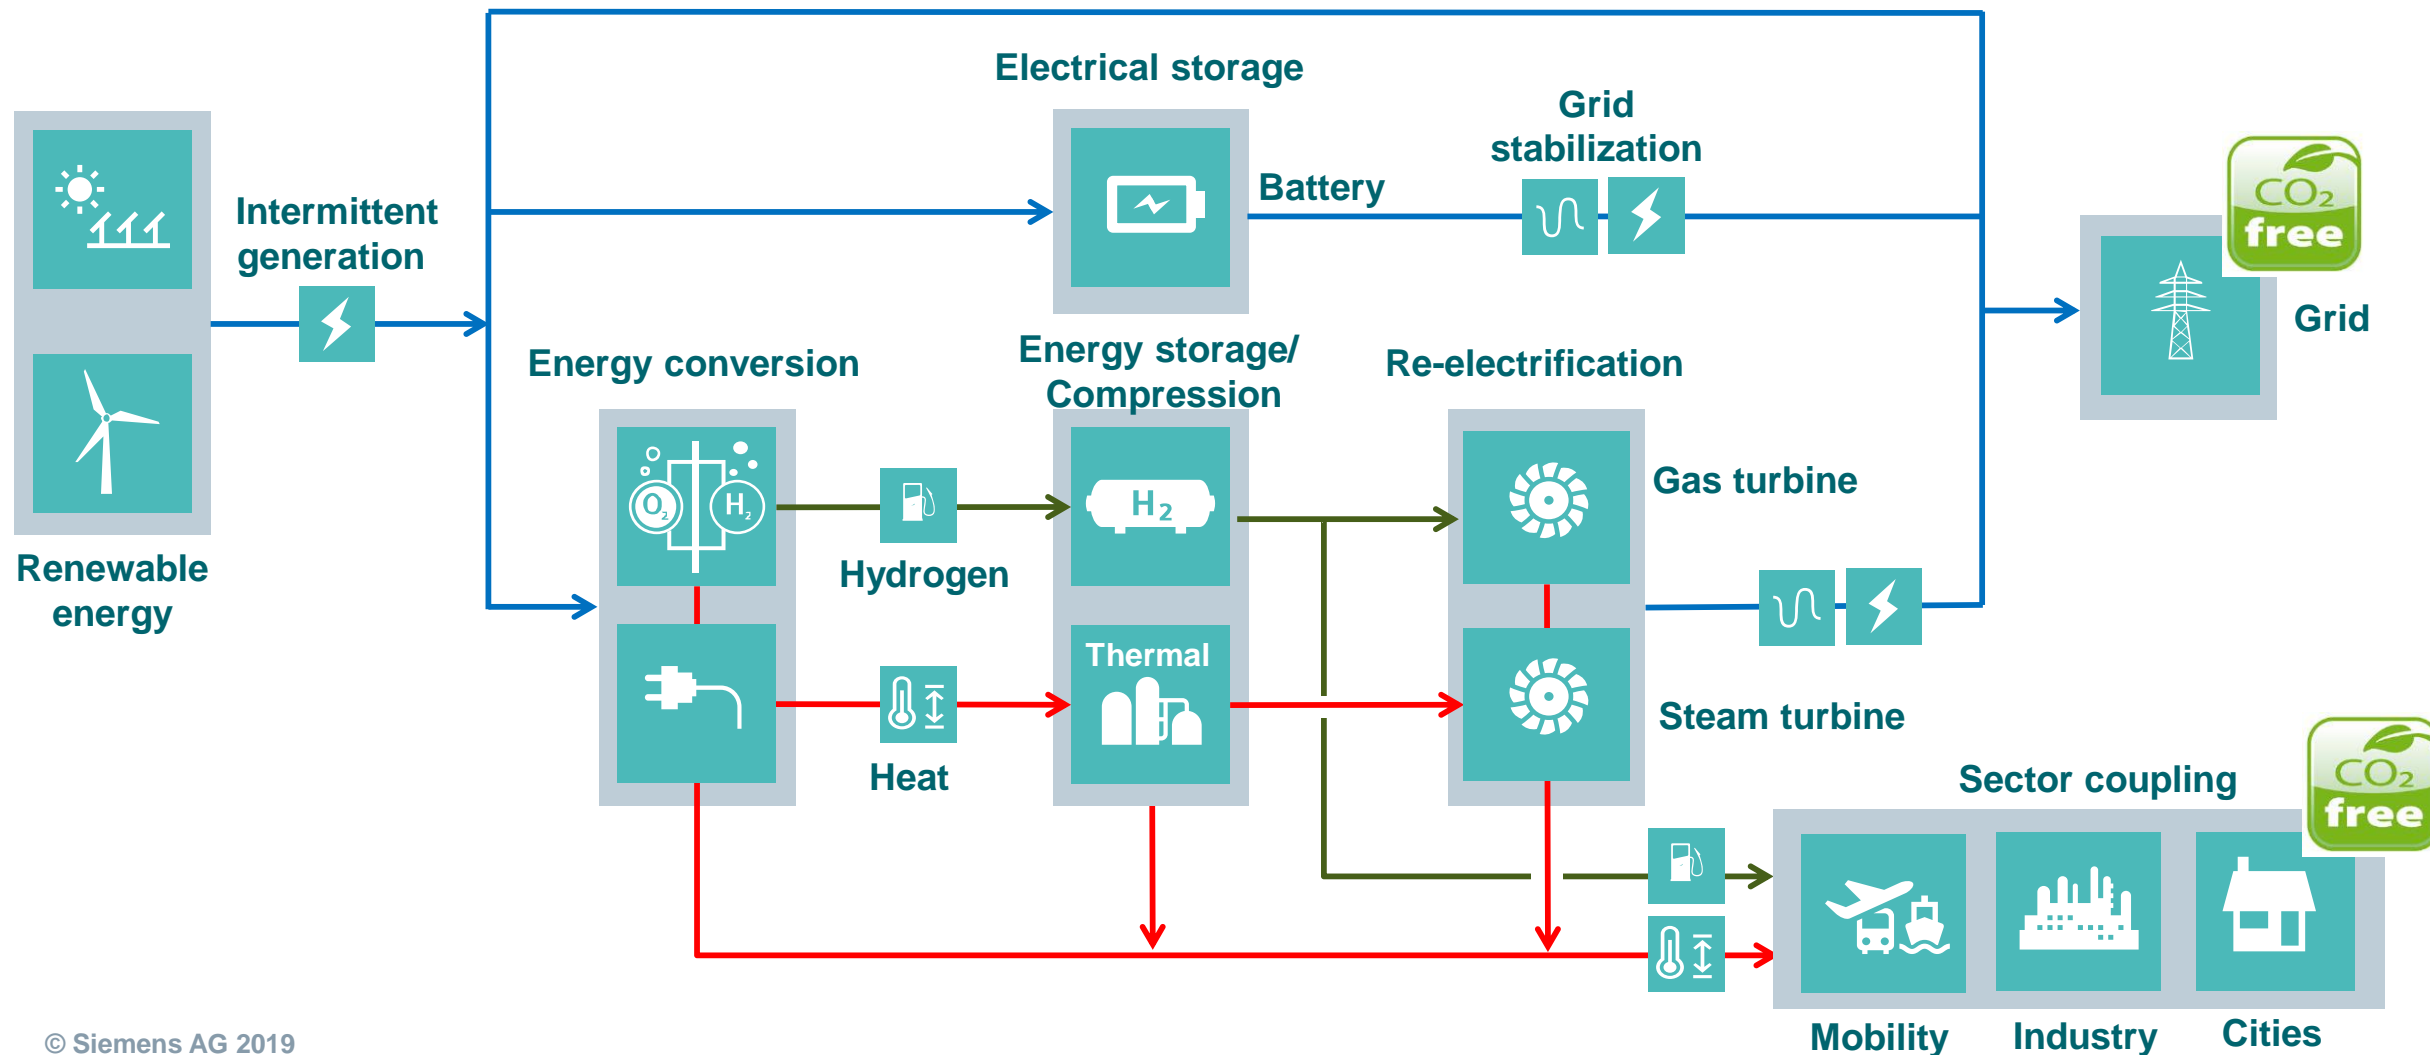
Electrical storage

Grid stabilization

Battery

Intermittent generation

$CO_2$ free

Grid

Energy conversion

Energy storage/ Compression

Re-electrification

$O_2$ $H_2$

$H_2$

Gas turbine

Hydrogen

Renewable energy

Thermal

Heat

Steam turbine

Sector coupling

$CO_2$ free

Mobility

Industry

Cities

© Siemens AG 2019